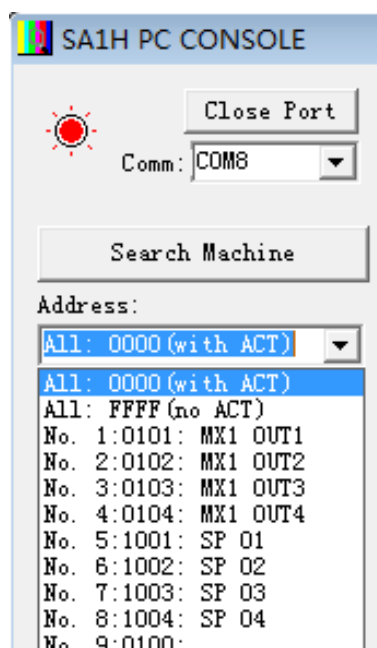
SA1H PC CONSOLE

Close Port

Comm: COM8

Search Machine

Address:

All: 0000(with ACT)

All: 0000(with ACT)
All: FFFF(no ACT)
No. 1:0101: MX1 OUT1
No. 2:0102: MX1 OUT2
No. 3:0103: MX1 OUT3
No. 4:0104: MX1 OUT4
No. 5:1001: SP 01
No. 6:1002: SP 02
No. 7:1003: SP 03
No. 8:1004: SP 04
No. 9:0100: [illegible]